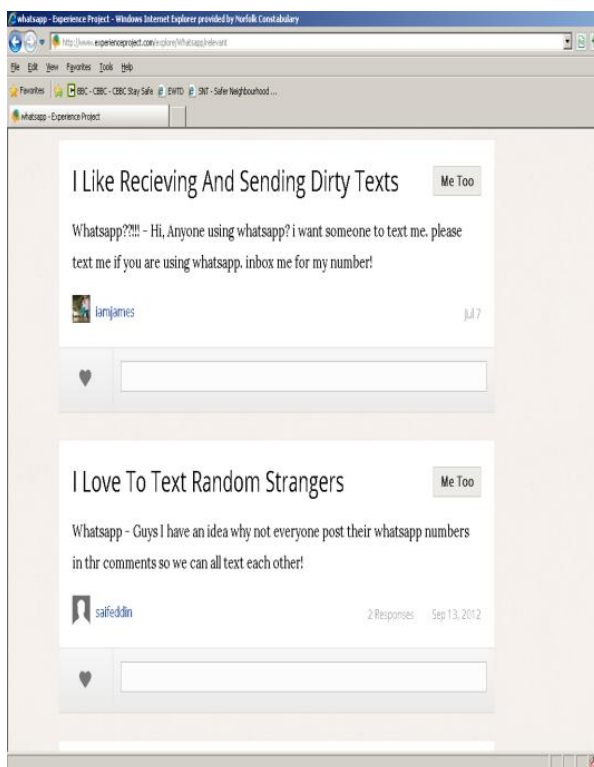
whatsapp - Experience Project - Windows Internet Explorer provided by Norfolk Constabulary

http://www.experienceproject.com/explore/Whatsapp/relevant

File Edit View Favorites Tools Help

Favorites | BBC - CBBC - CBBC Stay Safe | EWTD | SNT - Safer Neighbourhood ...

whatsapp - Experience Project

I Like Recieving And Sending Dirty Texts

Me Too

Whatsapp??!!! - Hi, Anyone using whatsapp? i want someone to text me. please text me if you are using whatsapp. inbox me for my number!

Iamjames

Jul 7

I Love To Text Random Strangers

Me Too

Whatsapp - Guys I have an idea why not everyone post their whatsapp numbers in thr comments so we can all text each other!

saifeddin

2 Responses Sep 13, 2012